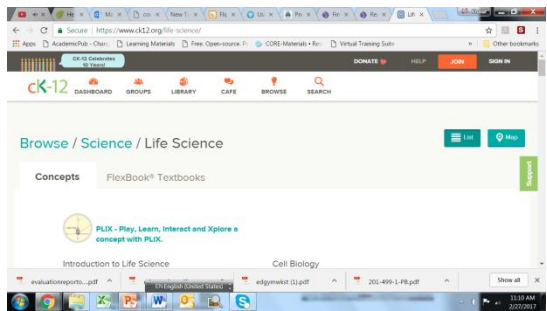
He × | Mo × | co × | New T × | Fli × | Us × | Pr × | Fr × | Re × | Lif ×

Secure | https://www.ck12.org/life-science/

Apps | AcademicPub - Chara | Learning Materials | Free. Open-source. F | CORE-Materials • Re | Virtual Training Suite | » | Other bookmarks

CK-12 Celebrates 10 Years!

DONATE | HELP | JOIN | SIGN IN

CK-12 | DASHBOARD | GROUPS | LIBRARY | CAFE | BROWSE | SEARCH

Browse / Science / Life Science

List | Map

Concepts | FlexBook® Textbooks

Support

PLIX - Play, Learn, Interact and Xplore a concept with PLIX.

Introduction to Life Science | Cell Biology

evaluationreporto....pdf | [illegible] | EN English (United States) | edgynwkst (1).pdf | 201-499-1-P8.pdf | Show all

11:10 AM
2/27/2017